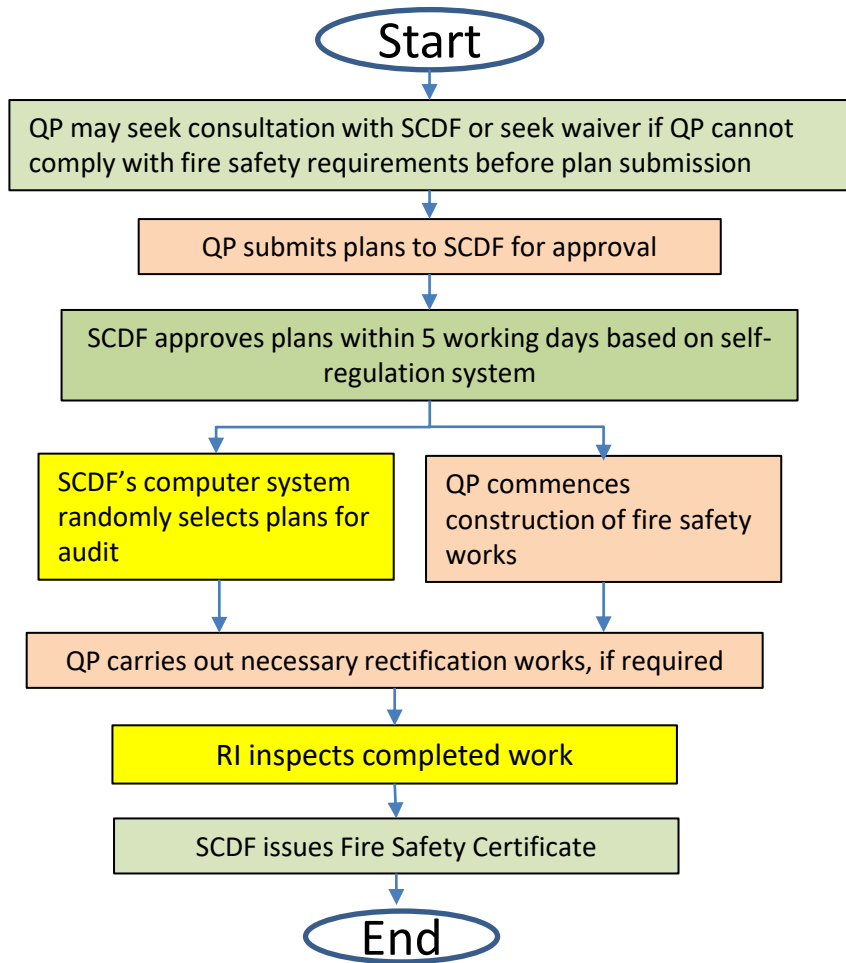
Start

QP may seek consultation with SCDF or seek waiver if QP cannot comply with fire safety requirements before plan submission

QP submits plans to SCDF for approval

SCDF approves plans within 5 working days based on self-regulation system

SCDF's computer system randomly selects plans for audit

QP commences construction of fire safety works

QP carries out necessary rectification works, if required

RI inspects completed work

SCDF issues Fire Safety Certificate

End